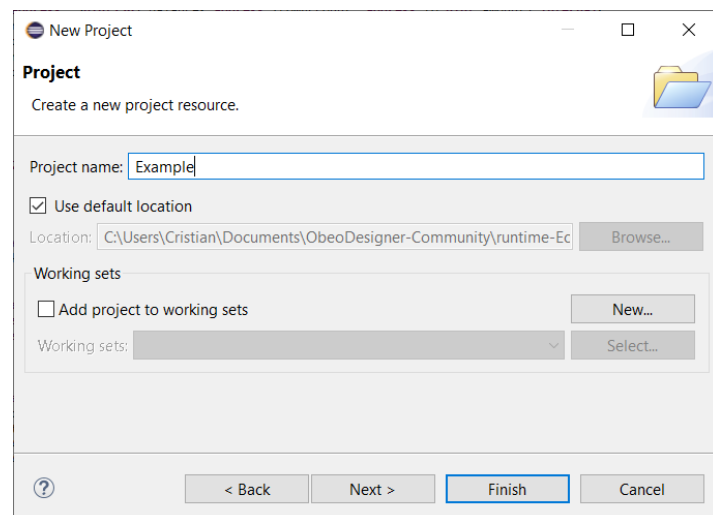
New Project

Project

Create a new project resource.

Project name: Example

Use default location

Location: C:\Users\Cristian\Documents\ObeoDesigner-Community\runtime-Ec

Browse...

Working sets

Add project to working sets

New...

Working sets:

Select...

?

< Back

Next >

Finish

Cancel